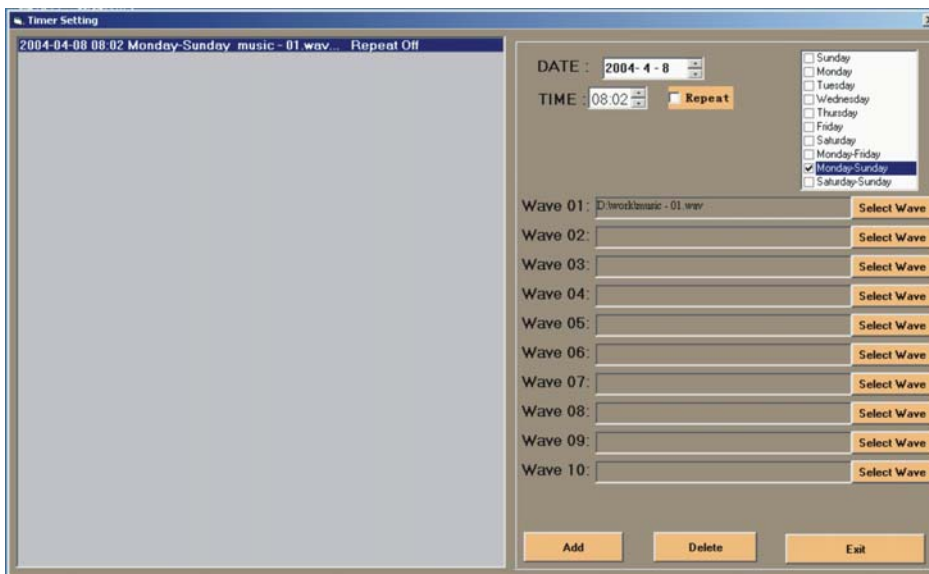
Timer Setting

2004-04-08 08:02 Monday-Sunday music - 01.wav... Repeat Off

DATE : 2004- 4 - 8

TIME : 08:02

Repeat

Sunday
Monday
Tuesday
Wednesday
Thursday
Friday
Saturday
Monday-Friday
Monday-Sunday
Saturday-Sunday

Wave 01: D:\work\music - 01.wav Select Wave
Wave 02: Select Wave
Wave 03: Select Wave
Wave 04: Select Wave
Wave 05: Select Wave
Wave 06: Select Wave
Wave 07: Select Wave
Wave 08: Select Wave
Wave 09: Select Wave
Wave 10: Select Wave

Add
Delete
Exit